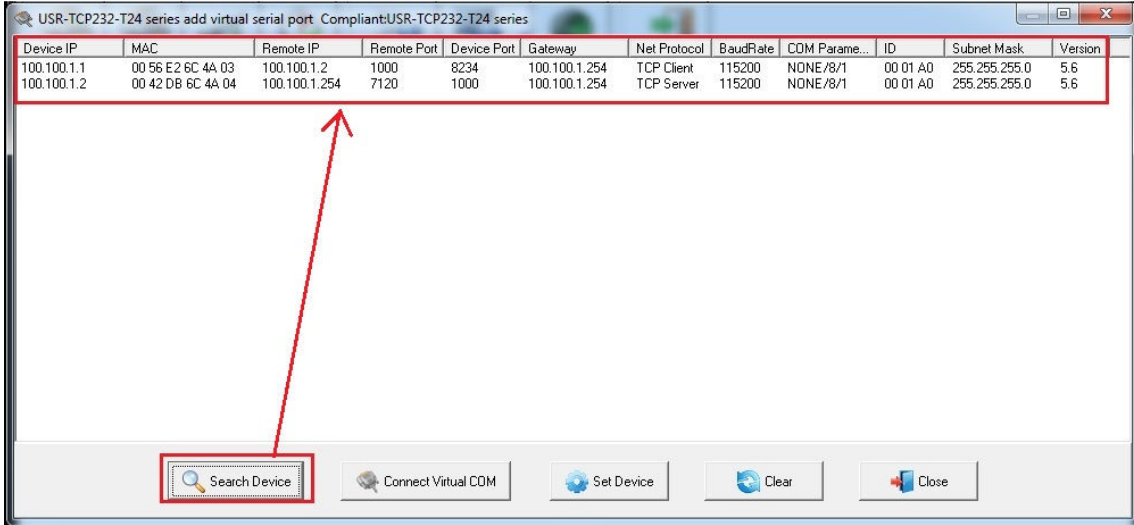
USR-TCP232-T24 series add virtual serial port Compliant:USR-TCP232-T24 series

| Device IP | MAC | Remote IP | Remote Port | Device Port | Gateway | Net Protocol | BaudRate | COM Parame... | ID | Subnet Mask | Version |
|---|---|---|---|---|---|---|---|---|---|---|---|
| 100.100.1.1 | 00 56 E2 6C 4A 03 | 100.100.1.2 | 1000 | 8234 | 100.100.1.254 | TCP Client | 115200 | NONE/8/1 | 00 01 A0 | 255.255.255.0 | 5.6 |
| 100.100.1.2 | 00 42 DB 6C 4A 04 | 100.100.1.254 | 7120 | 1000 | 100.100.1.254 | TCP Server | 115200 | NONE/8/1 | 00 01 A0 | 255.255.255.0 | 5.6 |

Search Device
Connect Virtual COM
Set Device
Clear
Close